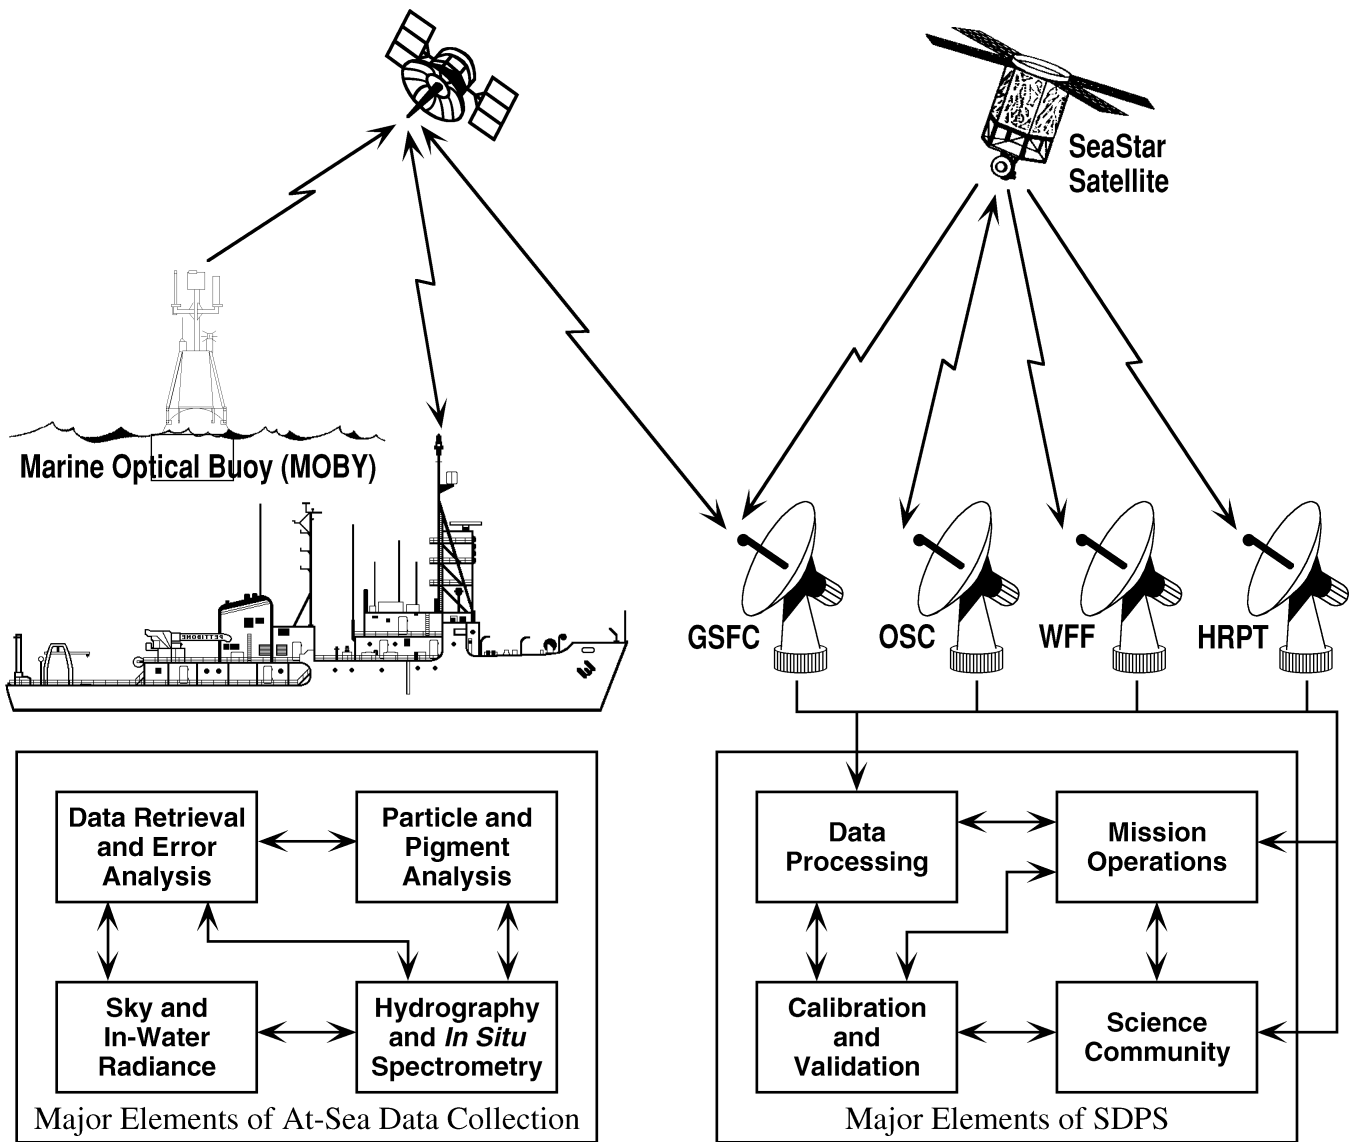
SeaStar Satellite

Marine Optical Buoy (MOBY)

GSFC

OSC

WFF

HRPT

Data Retrieval and Error Analysis

Particle and Pigment Analysis

Sky and In-Water Radiance

Hydrography and *In Situ* Spectrometry

Major Elements of At-Sea Data Collection

Data Processing

Mission Operations

Calibration and Validation

Science Community

Major Elements of SDPS